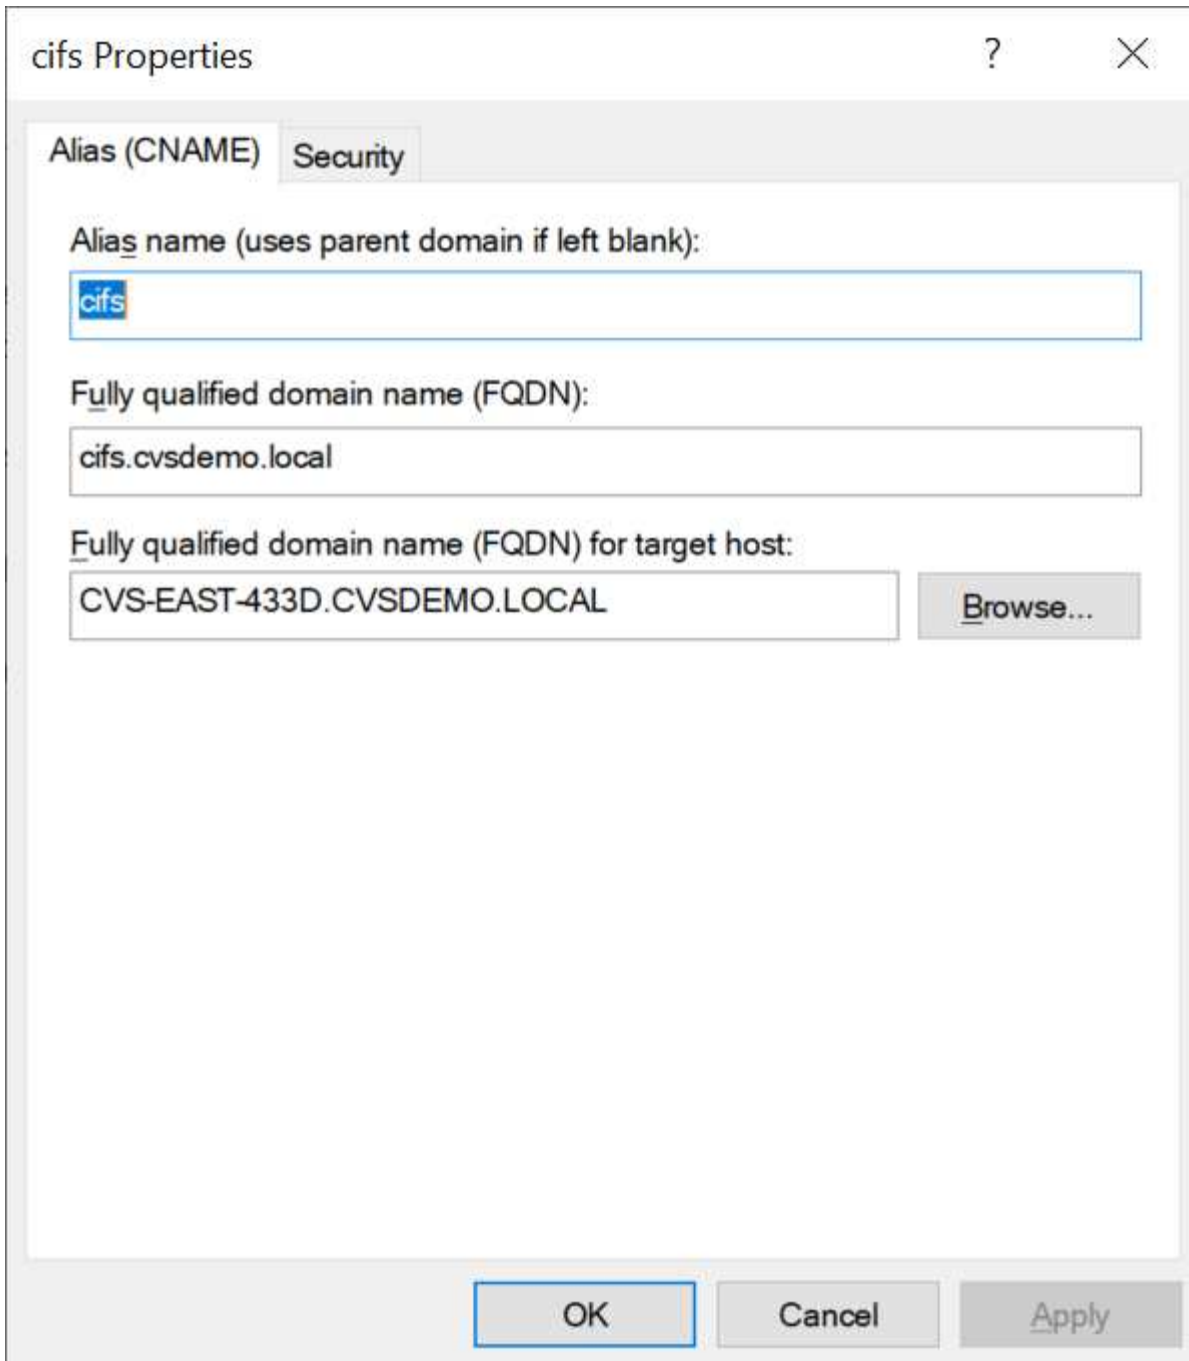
cifs Properties

?

X

Alias (CNAME)

Security

Alias name (uses parent domain if left blank):

cifs

Fully qualified domain name (FQDN):

cifs.cvsdemo.local

Fully qualified domain name (FQDN) for target host:

CVS-EAST-433D.CVSDEMO.LOCAL

Browse...

OK

Cancel

Apply